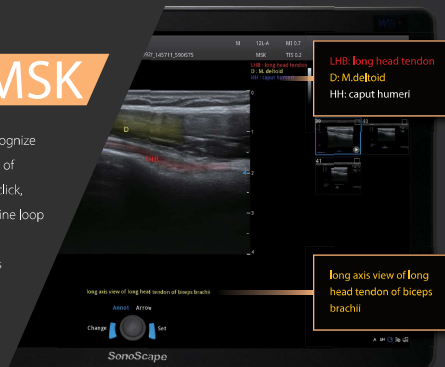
MSK

ognize
of
click,
ine loop
s

M 12L-A MI 0.7
2_145711_590675 MSK TIS 0.2

LHB : long head tendon
D : M.deltoid
HH : caput humeri

D
LHB

0
1
2
3
4

LHB: long head tendon
D: M.deltoid
HH: caput humeri

long axis view of long head tendon of biceps brachii

Annot Arrow
Change Set

SonoScape

long axis view of long head tendon of biceps brachii